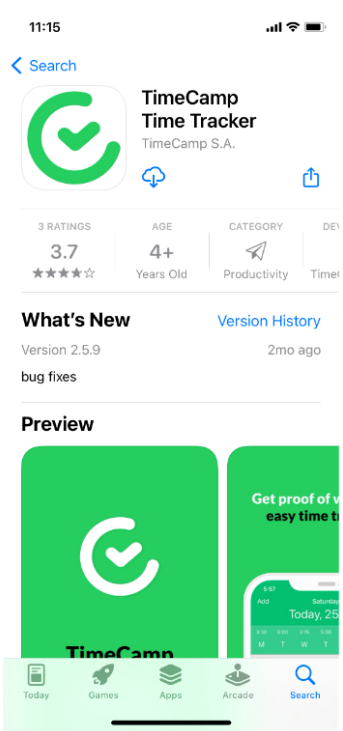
11:15

Search

TimeCamp Time Tracker

TimeCamp S.A.

3 RATINGS
3.7
★★★★☆

AGE
4+
Years Old

CATEGORY
Productivity

DEV
TimeC

What's New

Version History

Version 2.5.9

2mo ago

bug fixes

Preview

TimeCamp

Get proof of w
easy time tr

5:57
Add
Saturday
Today, 25
M T W T

Today

Games

Apps

Arcade

Search